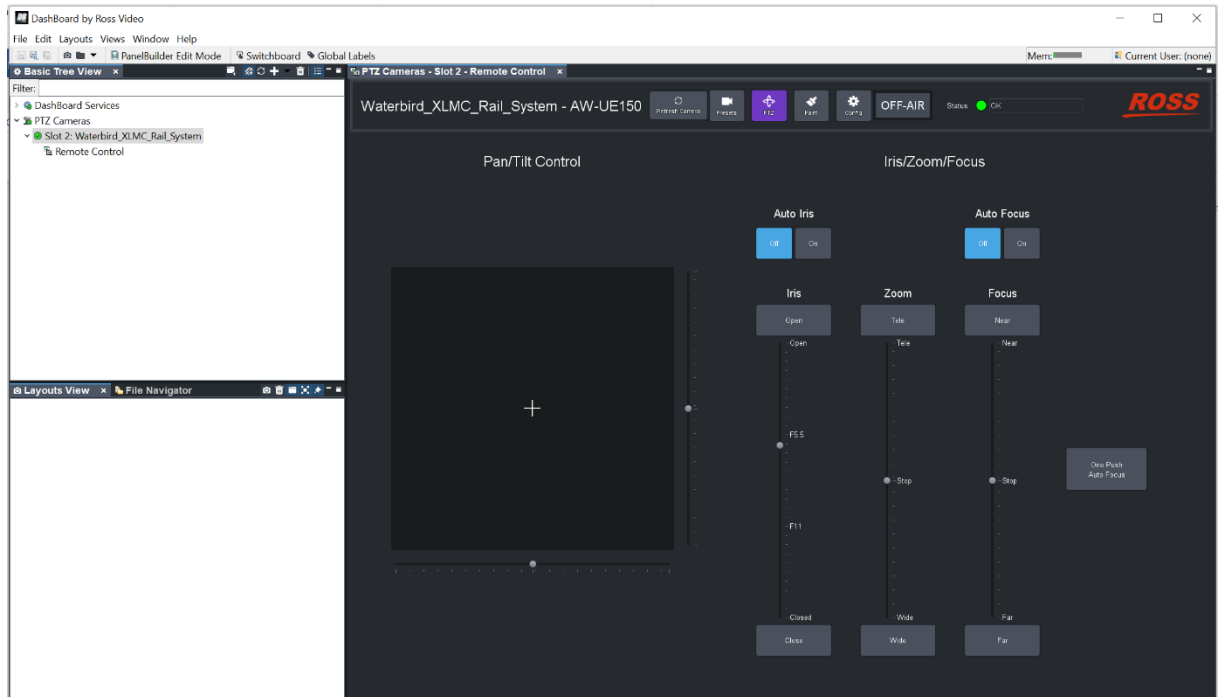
DashBoard by Ross Video

File Edit Layouts Views Window Help

PanelBuilder Edit Mode Switchboard Global Labels

Mem:

Current User: (none)

Basic Tree View ×

Filter:

DashBoard Services

PTZ Cameras

Slot 2: Waterbird_XLMC_Rail_System

Remote Control

Layouts View × File Navigator

PTZ Cameras - Slot 2 - Remote Control ×

Waterbird_XLMC_Rail_System - AW-UE150

Refresh Camera

Presets

PTZ

Paint

Config

OFF-AIR

Status

OK

ROSS

Pan/Tilt Control

Iris/Zoom/Focus

Auto Iris

Off

On

Auto Focus

Off

On

Iris

Open

Open

F5.5

F11

Closed

Close

Zoom

Tele

Tele

Stop

Wide

Wide

Focus

Near

Near

Stop

Far

Far

One Push Auto Focus